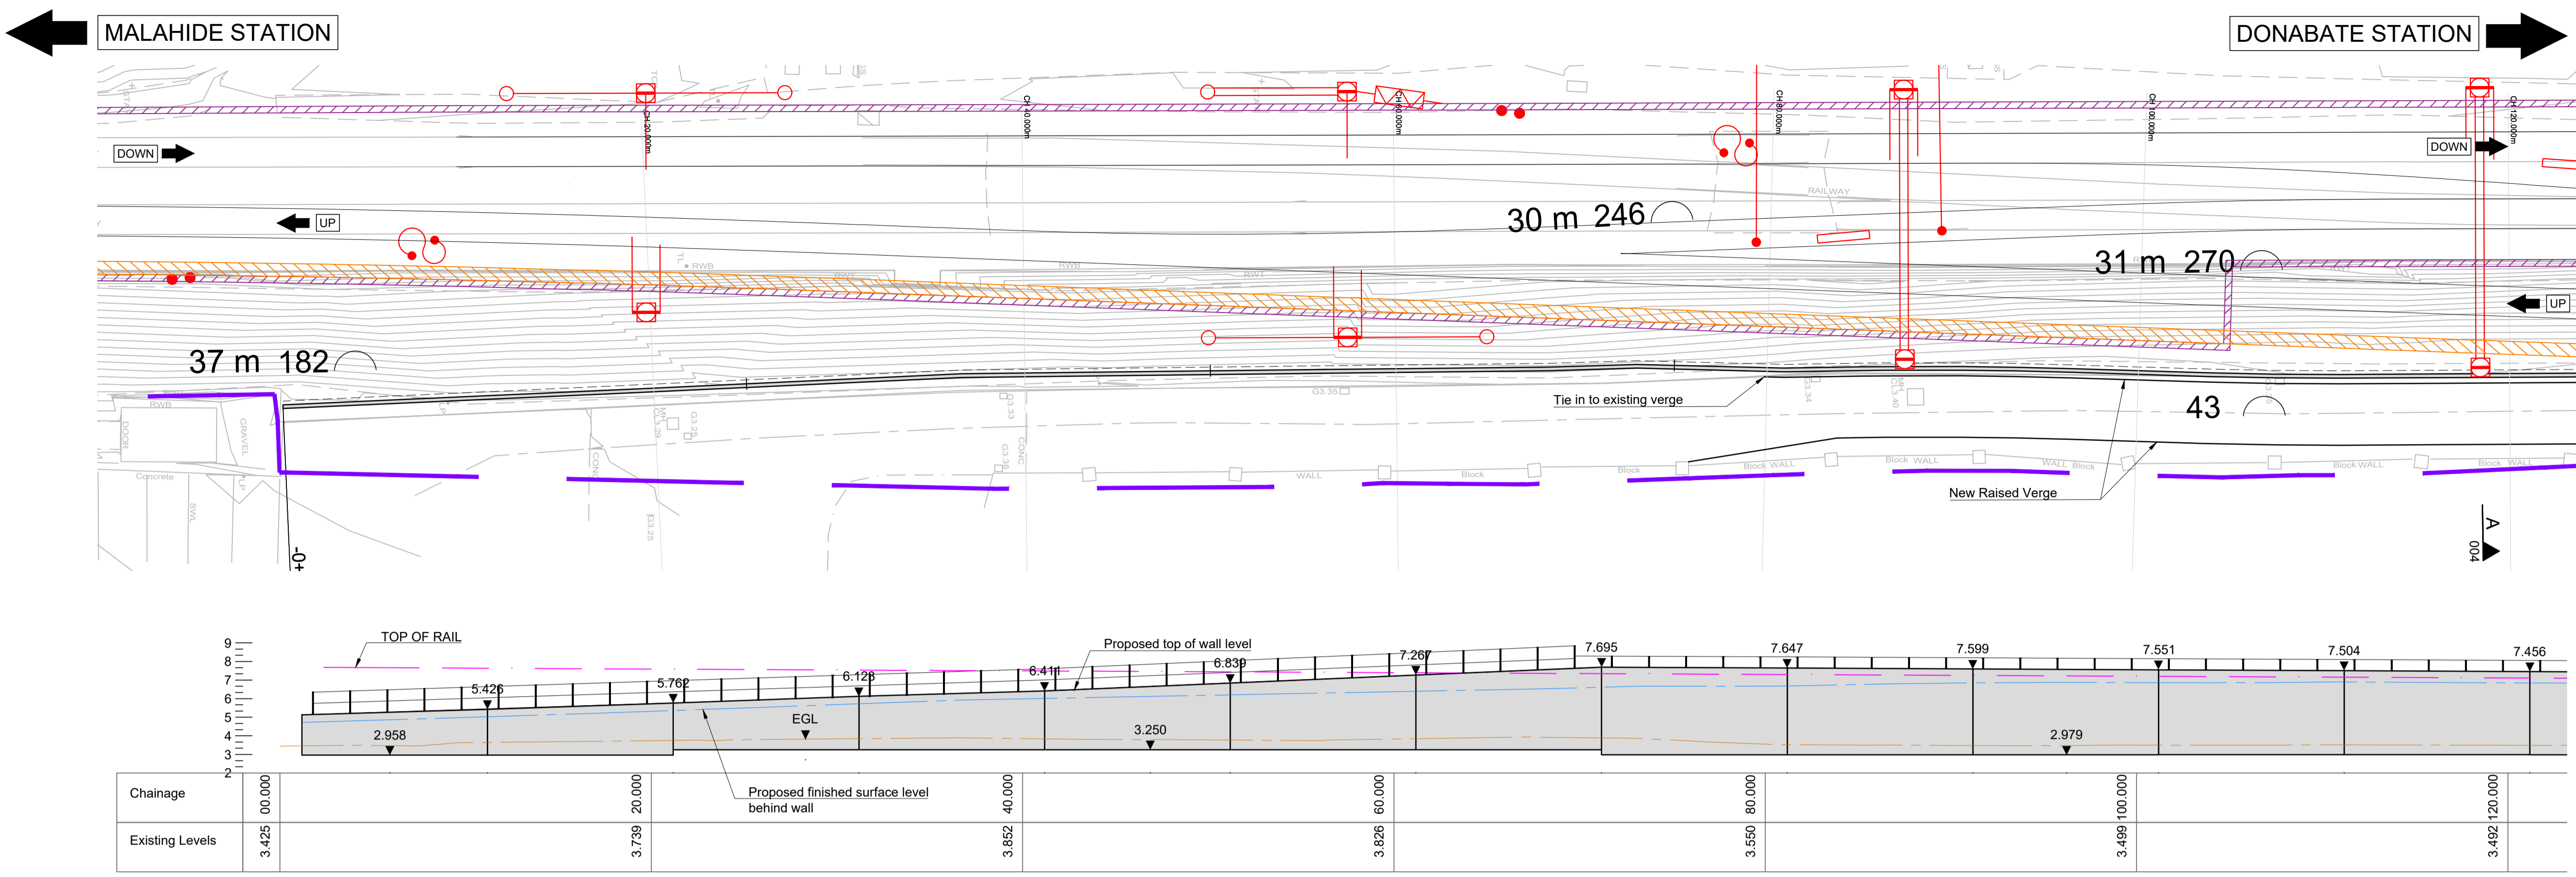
MALAHIDE STATION

DONABATE STATION

DOWN

UP

DOWN

UP

CH 20.000m

CH 40.000m

CH 60.000m

CH 80.000m

CH 100.000m

CH 120.000m

RAILWAY

30 m 246

31 m 270

37 m 182

43

Tie in to existing verge

New Raised Verge

RWB

DOOR

GRAVEL

Concrete

LP

SWL

CONC

WALL

Block

Block WALL

A
004

-0+

TOP OF RAIL

Proposed top of wall level

EGL

Proposed finished surface level
behind wall

9
8
7
6
5
4
3
2

5.426
5.762
6.128
6.411
6.839
7.267
7.695
7.647
7.599
7.551
7.504
7.456

2.958
3.250
2.979

| Chainage | 00.000 | 20.000 | 40.000 | 60.000 | 80.000 | 100.000 | 120.000 |
|---|---|---|---|---|---|---|---|
| Existing Levels | 3.425 | 3.739 | 3.852 | 3.826 | 3.550 | 3.499 | 3.492 |